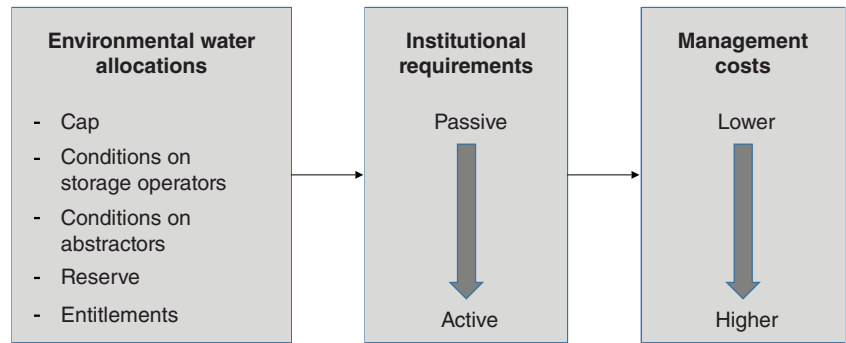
Environmental water allocations

- Cap
- Conditions on storage operators
- Conditions on abstractors
- Reserve
- Entitlements

Institutional requirements

Passive

Active

Management costs

Lower

Higher